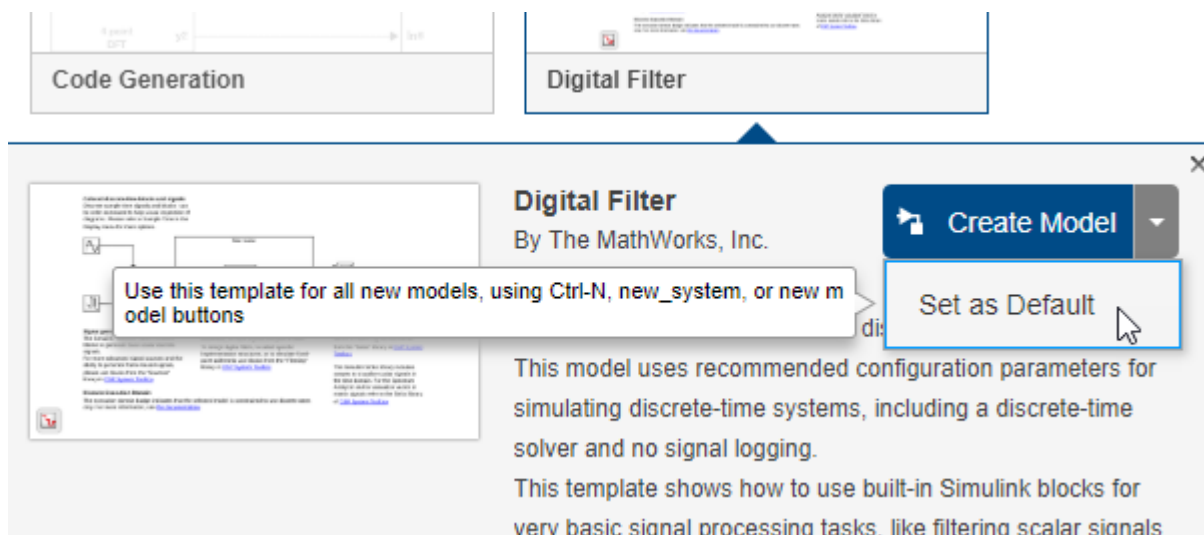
Code Generation

Digital Filter

Digital Filter

By The MathWorks, Inc.

Create Model

Set as Default

Use this template for all new models, using Ctrl-N, new_system, or new m odel buttons

dis

This model uses recommended configuration parameters for simulating discrete-time systems, including a discrete-time solver and no signal logging.

This template shows how to use built-in Simulink blocks for very basic signal processing tasks, like filtering scalar signals